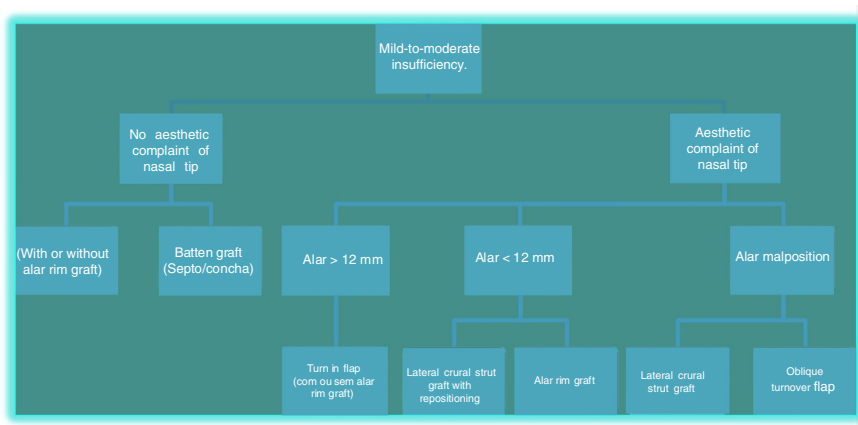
Mild-to-moderate insufficiency.

No aesthetic complaint of nasal tip

Aesthetic complaint of nasal tip

(With or without alar rim graft)

Batten graft (Septo/concha)

Alar > 12 mm

Alar < 12 mm

Alar malposition

Turn in flap (com ou sem alar rim graft)

Lateral crural strut graft with repositioning

Alar rim graft

Lateral crural strut graft

Oblique turnover flap